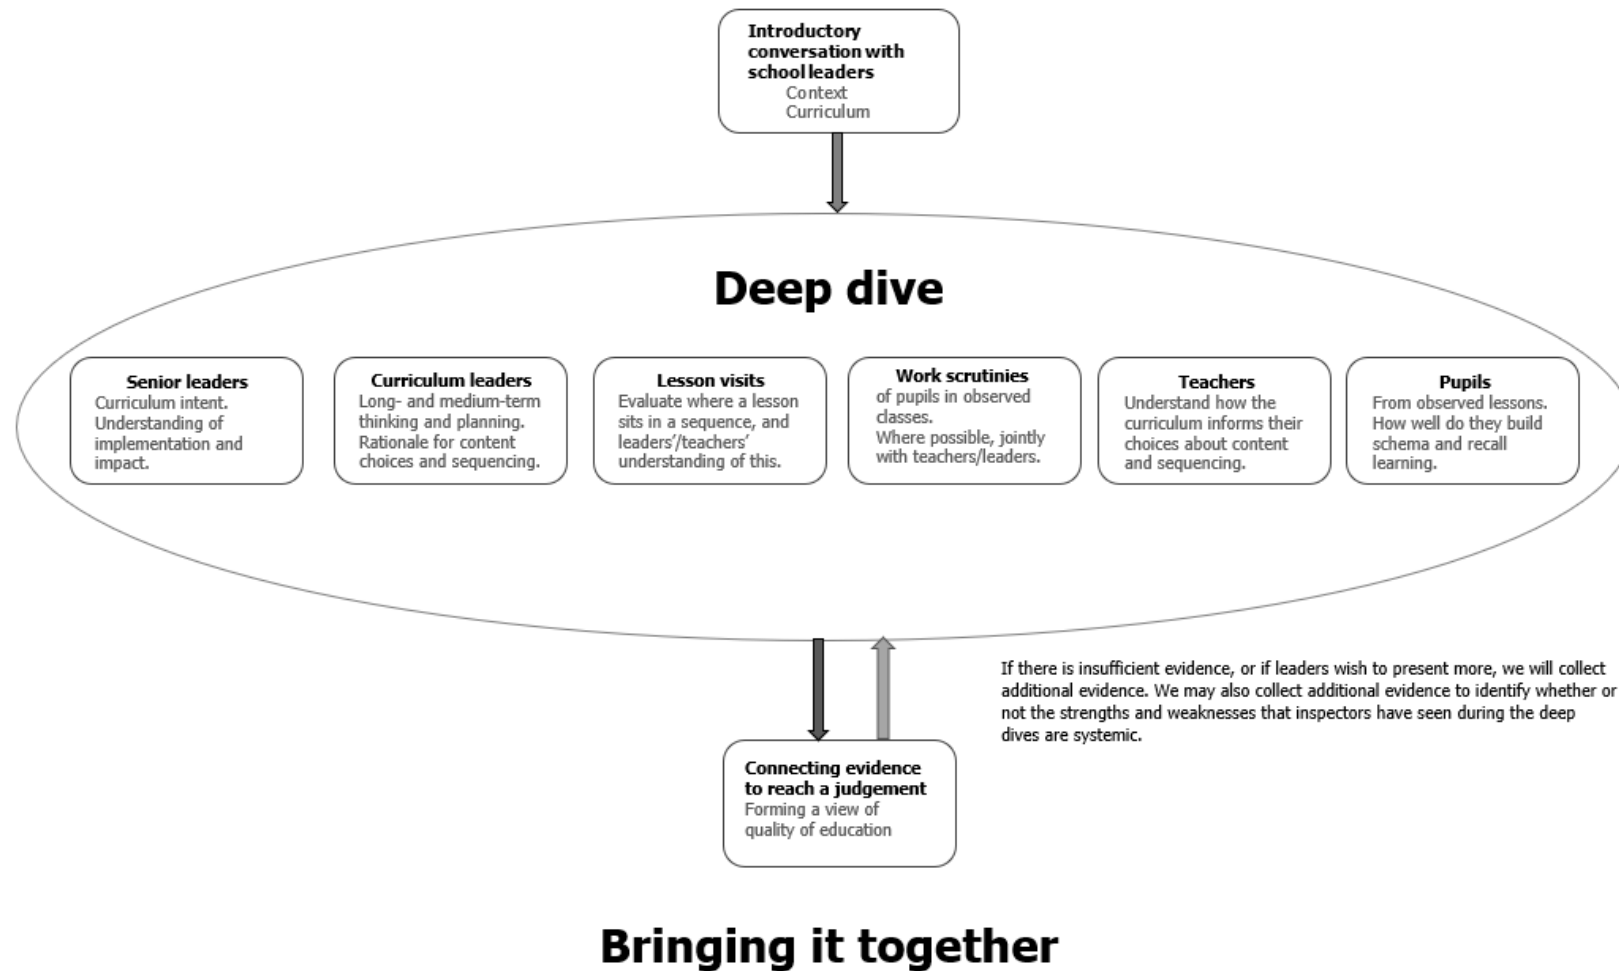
Introductory conversation with school leaders
Context
Curriculum

Deep dive

Senior leaders
Curriculum intent. Understanding of implementation and impact.

Curriculum leaders
Long- and medium-term thinking and planning. Rationale for content choices and sequencing.

Lesson visits
Evaluate where a lesson sits in a sequence, and leaders'/teachers' understanding of this.

Work scrutinies
of pupils in observed classes.
Where possible, jointly with teachers/leaders.

Teachers
Understand how the curriculum informs their choices about content and sequencing.

Pupils
From observed lessons. How well do they build schema and recall learning.

If there is insufficient evidence, or if leaders wish to present more, we will collect additional evidence. We may also collect additional evidence to identify whether or not the strengths and weaknesses that inspectors have seen during the deep dives are systemic.

Connecting evidence to reach a judgement
Forming a view of quality of education

Bringing it together